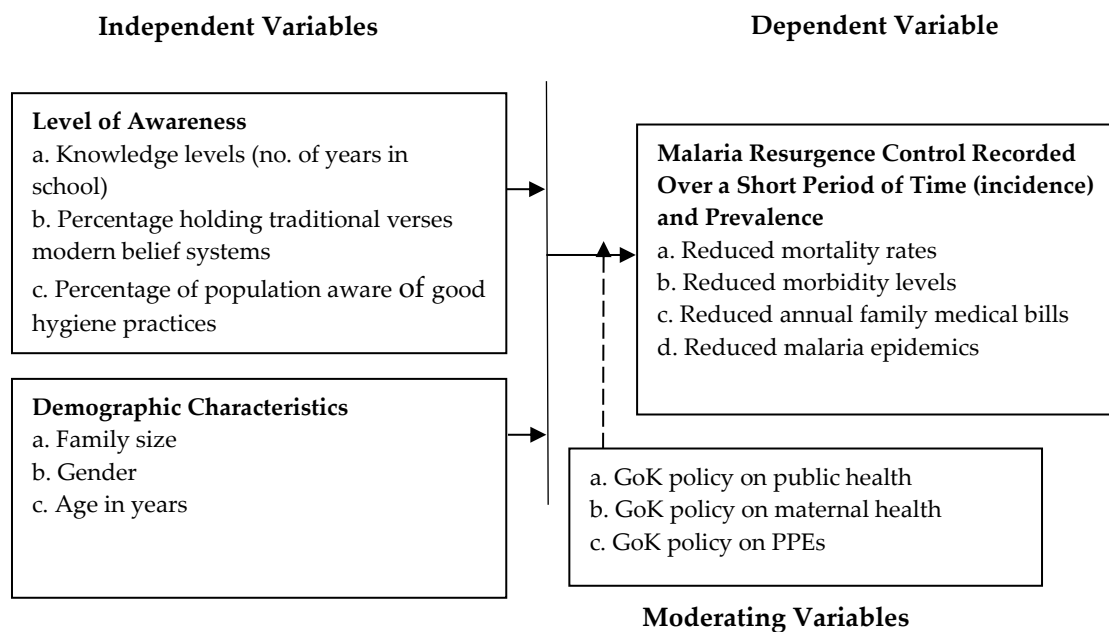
**Independent Variables**

**Dependent Variable**

**Level of Awareness**
a. Knowledge levels (no. of years in school)
b. Percentage holding traditional verses modern belief systems
c. Percentage of population aware of good hygiene practices

**Malaria Resurgence Control Recorded Over a Short Period of Time (incidence) and Prevalence**
a. Reduced mortality rates
b. Reduced morbidity levels
c. Reduced annual family medical bills
d. Reduced malaria epidemics

**Demographic Characteristics**
a. Family size
b. Gender
c. Age in years

a. GoK policy on public health
b. GoK policy on maternal health
c. GoK policy on PPEs

**Moderating Variables**